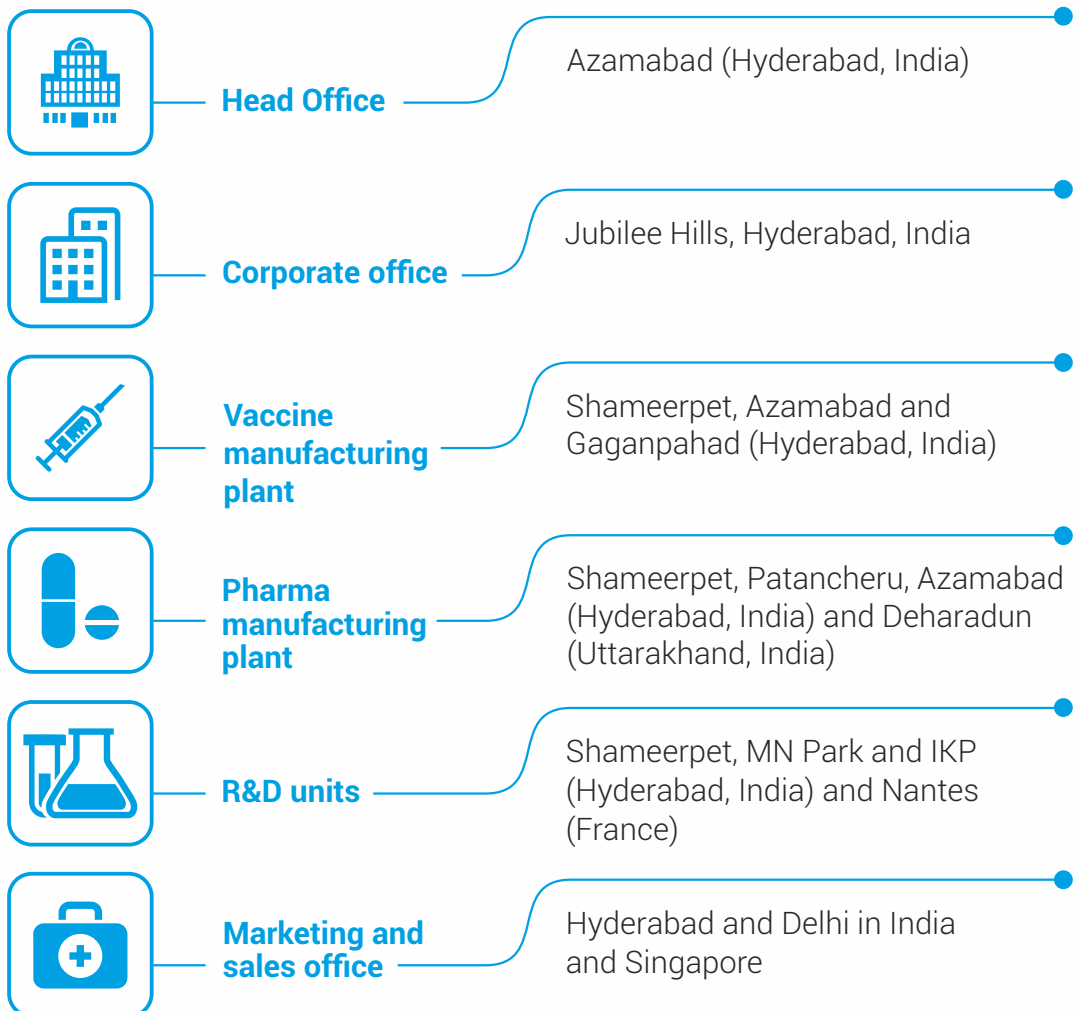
Head Office

Azamabad (Hyderabad, India)

Corporate office

Jubilee Hills, Hyderabad, India

Vaccine manufacturing plant

Shameerpet, Azamabad and Gaganpahad (Hyderabad, India)

Pharma manufacturing plant

Shameerpet, Patancheru, Azamabad (Hyderabad, India) and Deharadun (Uttarakhand, India)

R&D units

Shameerpet, MN Park and IKP (Hyderabad, India) and Nantes (France)

Marketing and sales office

Hyderabad and Delhi in India and Singapore